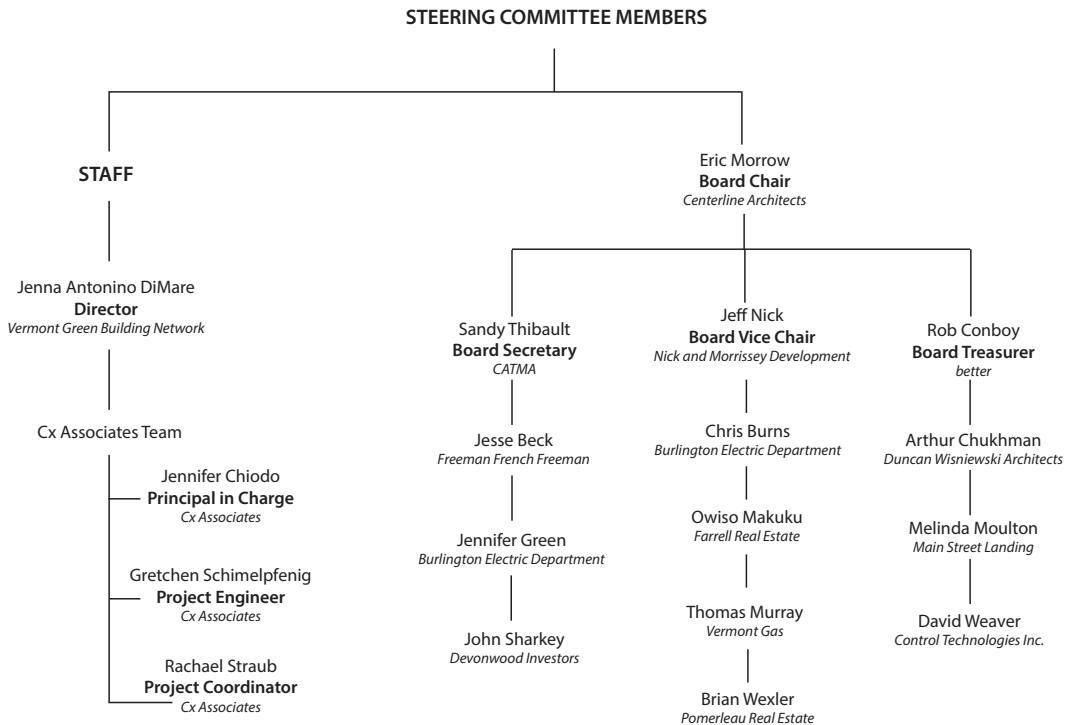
STEERING COMMITTEE MEMBERS

STAFF

Jenna Antonino DiMare
**Director**
*Vermont Green Building Network*

Cx Associates Team

Jennifer Chiodo
**Principal in Charge**
*Cx Associates*

Gretchen Schimelpfenig
**Project Engineer**
*Cx Associates*

Rachael Straub
**Project Coordinator**
*Cx Associates*

Eric Morrow
**Board Chair**
*Centerline Architects*

Sandy Thibault
**Board Secretary**
*CATMA*

Jesse Beck
*Freeman French Freeman*

Jennifer Green
*Burlington Electric Department*

John Sharkey
*Devonwood Investors*

Jeff Nick
**Board Vice Chair**
*Nick and Morrissey Development*

Chris Burns
*Burlington Electric Department*

Owiso Makuku
*Farrell Real Estate*

Thomas Murray
*Vermont Gas*

Brian Wexler
*Pomerleau Real Estate*

Rob Conboy
**Board Treasurer**
*better*

Arthur Chukhman
*Duncan Wisniewski Architects*

Melinda Moulton
*Main Street Landing*

David Weaver
*Control Technologies Inc.*